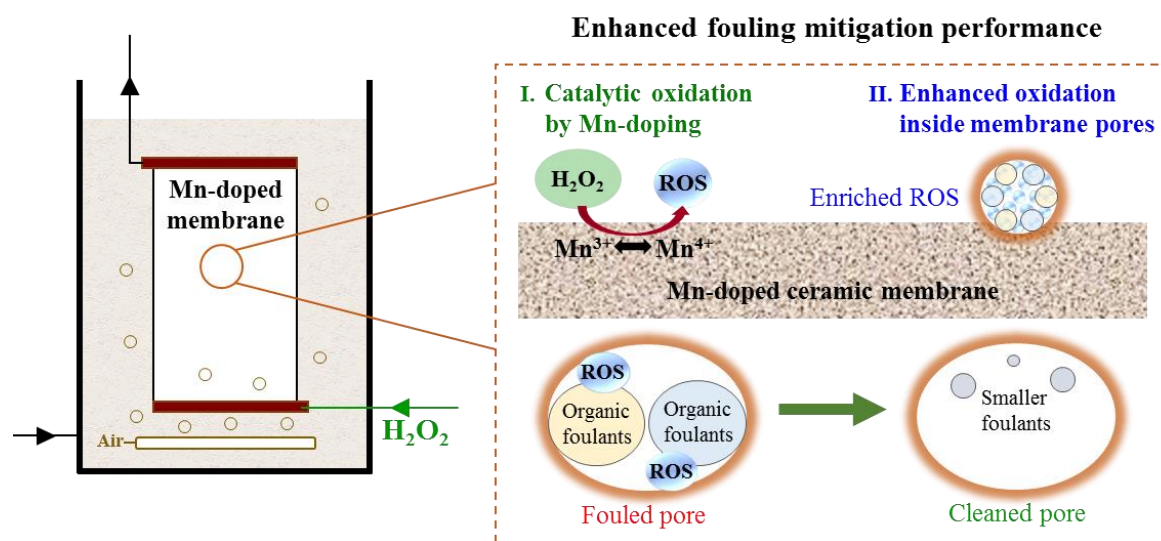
Enhanced fouling mitigation performance

Mn-doped membrane

Air

$H_2O_2$

I. Catalytic oxidation by Mn-doping

II. Enhanced oxidation inside membrane pores

$H_2O_2$

ROS

Enriched ROS

$Mn^{3+}$ ⟷ $Mn^{4+}$

Mn-doped ceramic membrane

ROS

Organic foulants

Organic foulants

ROS

Smaller foulants

Fouled pore

Cleaned pore